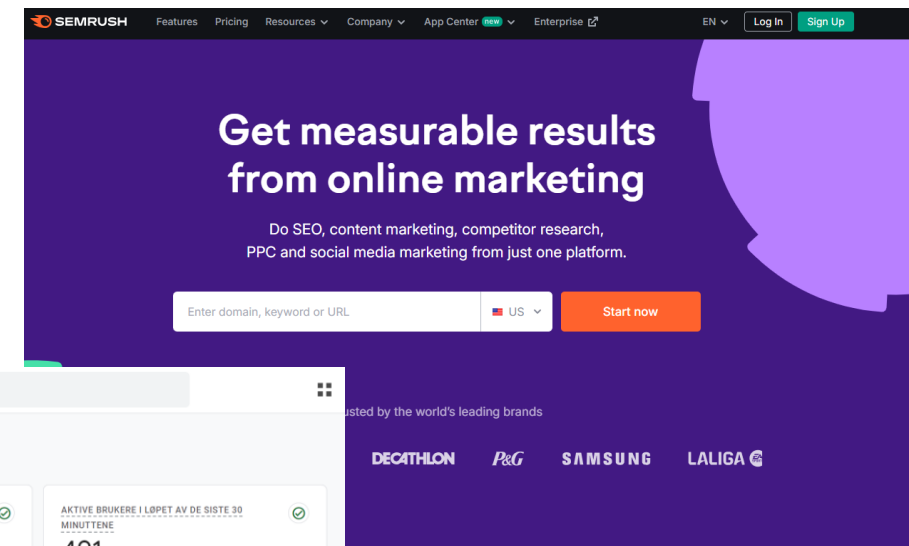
SEMRUSH Features Pricing Resources Company App Center new Enterprise EN Log In Sign Up

Get measurable results from online marketing

Do SEO, content marketing, competitor research, PPC and social media marketing from just one platform.

Enter domain, keyword or URL US Start now

usted by the world's leading brands

DECATHLON P&G SAMSUNG LALIGA

AKTIVE BRUKERE I LØPET AV DE SISTE 30 MINUTTENE

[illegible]